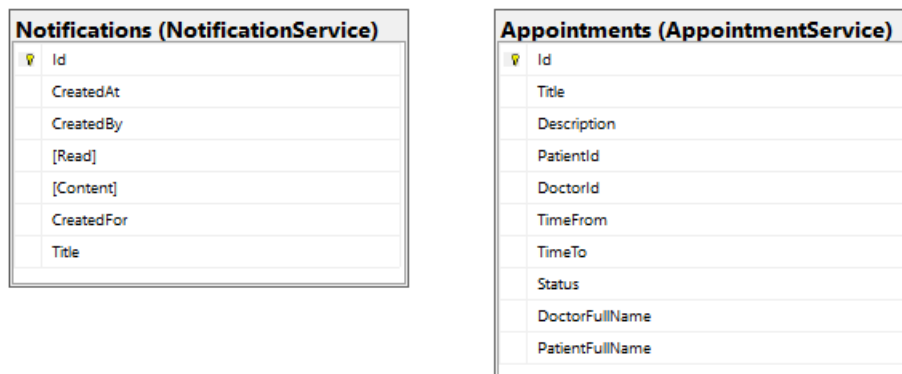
Notifications (NotificationService)

Id
CreatedAt
CreatedBy
[Read]
[Content]
CreatedFor
Title

Appointments (AppointmentService)

Id
Title
Description
PatientId
DoctorId
TimeFrom
TimeTo
Status
DoctorFullName
PatientFullName